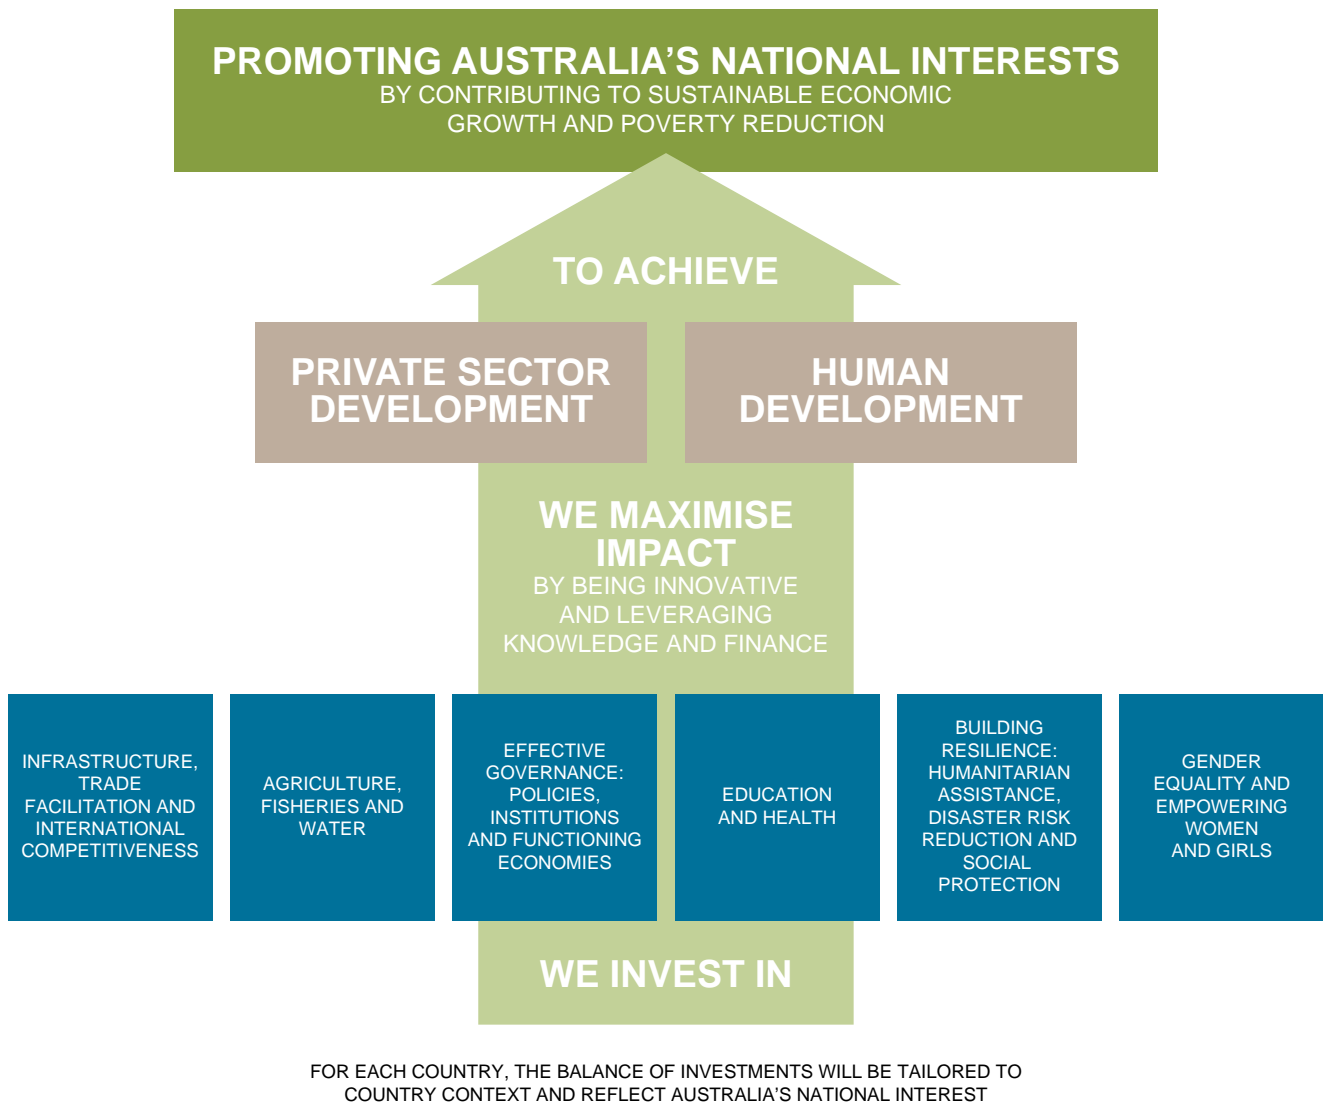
PROMOTING AUSTRALIA'S NATIONAL INTERESTS
BY CONTRIBUTING TO SUSTAINABLE ECONOMIC GROWTH AND POVERTY REDUCTION

TO ACHIEVE

PRIVATE SECTOR DEVELOPMENT

HUMAN DEVELOPMENT

WE MAXIMISE IMPACT
BY BEING INNOVATIVE AND LEVERAGING KNOWLEDGE AND FINANCE

INFRASTRUCTURE, TRADE FACILITATION AND INTERNATIONAL COMPETITIVENESS

AGRICULTURE, FISHERIES AND WATER

EFFECTIVE GOVERNANCE: POLICIES, INSTITUTIONS AND FUNCTIONING ECONOMIES

EDUCATION AND HEALTH

BUILDING RESILIENCE: HUMANITARIAN ASSISTANCE, DISASTER RISK REDUCTION AND SOCIAL PROTECTION

GENDER EQUALITY AND EMPOWERING WOMEN AND GIRLS

WE INVEST IN

FOR EACH COUNTRY, THE BALANCE OF INVESTMENTS WILL BE TAILORED TO COUNTRY CONTEXT AND REFLECT AUSTRALIA'S NATIONAL INTEREST